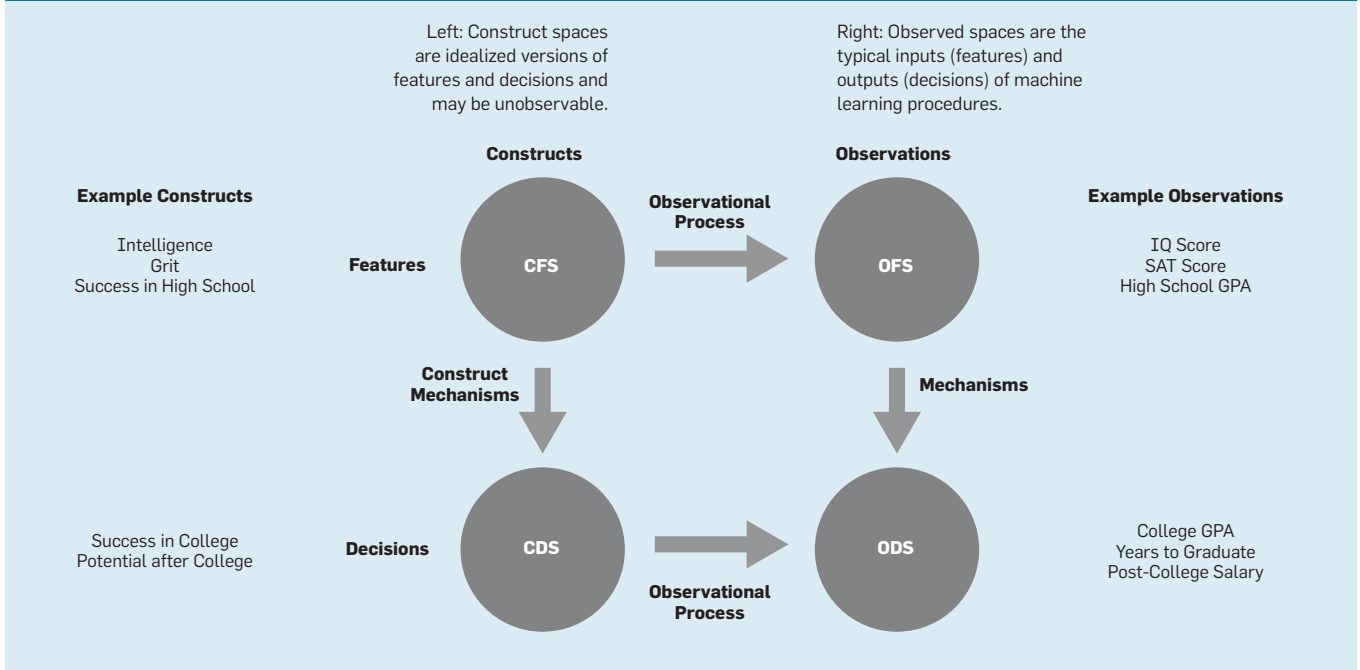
Left: Construct spaces are idealized versions of features and decisions and may be unobservable.

Right: Observed spaces are the typical inputs (features) and outputs (decisions) of machine learning procedures.

Constructs

Observations

Example Constructs

Intelligence
Grit
Success in High School

Features

CFS

Observational Process

OFS

Example Observations

IQ Score
SAT Score
High School GPA

Construct Mechanisms

Mechanisms

Success in College
Potential after College

Decisions

CDS

ODS

Observational Process

College GPA
Years to Graduate
Post-College Salary